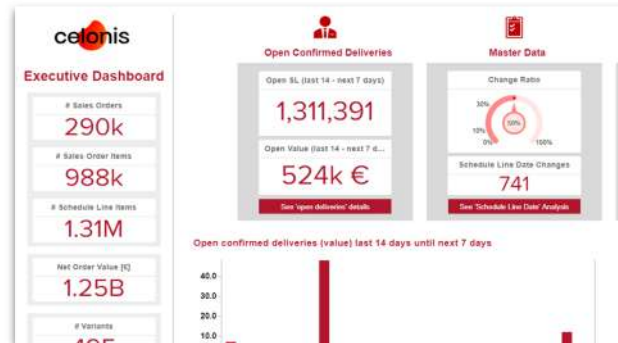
celonis

Executive Dashboard

# Sales Orders
290k

# Sales Order Items
988k

# Schedule Line Items
1.31M

Net Order Value [€]
1.25B

# Variants
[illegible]

Open Confirmed Deliveries

Open SL (last 14 - next 7 days)
1,311,391

Open Value (last 14 - next 7 d...
524k €

See 'open deliveries' details

Master Data

Change Ratio
30%
10%
0%
100%
100%

Schedule Line Date Changes
741

See 'Schedule Line Date' Analysis

Open confirmed deliveries (value) last 14 days until next 7 days

40.0
30.0
20.0
10.0